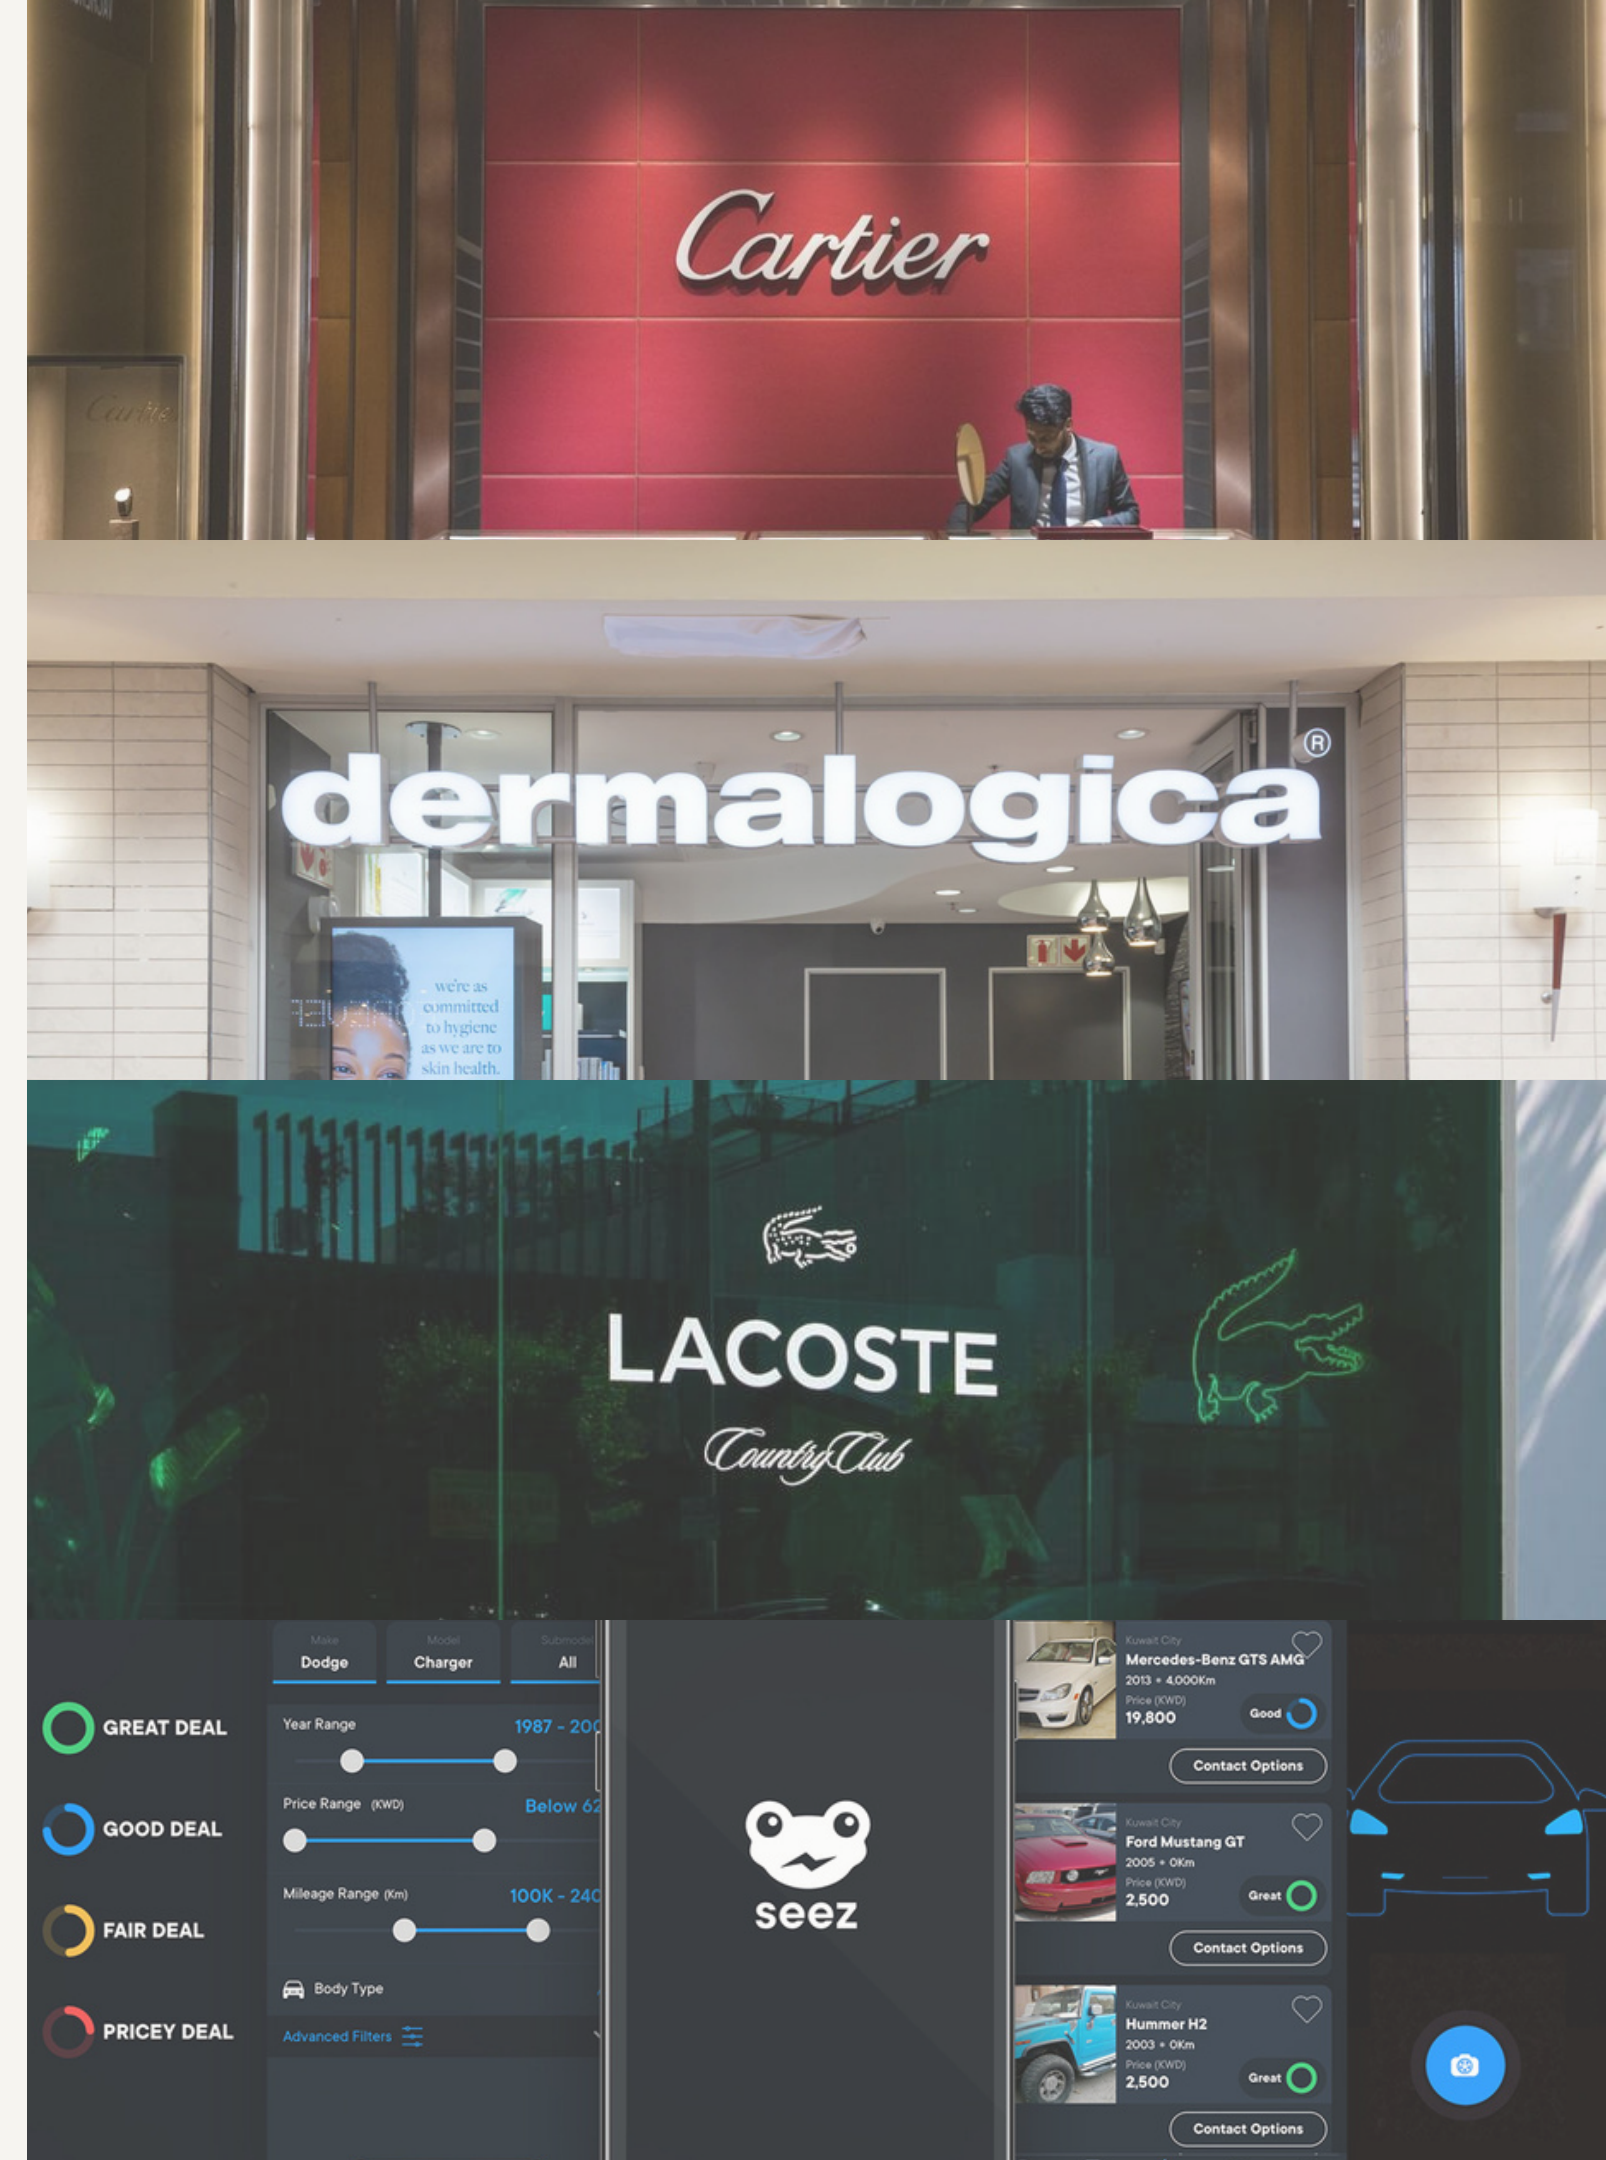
Cartier

Cartier

dermalogica®

we're as committed to hygiene as we are to skin health.

LACOSTE

Country Club

GREAT DEAL

GOOD DEAL

FAIR DEAL

PRICEY DEAL

Make
Dodge

Model
Charger

Submodel
All

Year Range
1987 - 20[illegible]

Price Range (KWD)
Below 6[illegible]

Mileage Range (Km)
100K - 24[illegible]

Body Type

Advanced Filters

seez

Kuwait City
Mercedes-Benz GTS AMG
2013 • 4,000Km
Price (KWD)
19,800
Good

Contact Options

Kuwait City
Ford Mustang GT
2005 • 0Km
Price (KWD)
2,500
Great

Contact Options

Kuwait City
Hummer H2
2003 • 0Km
Price (KWD)
2,500
Great

Contact Options